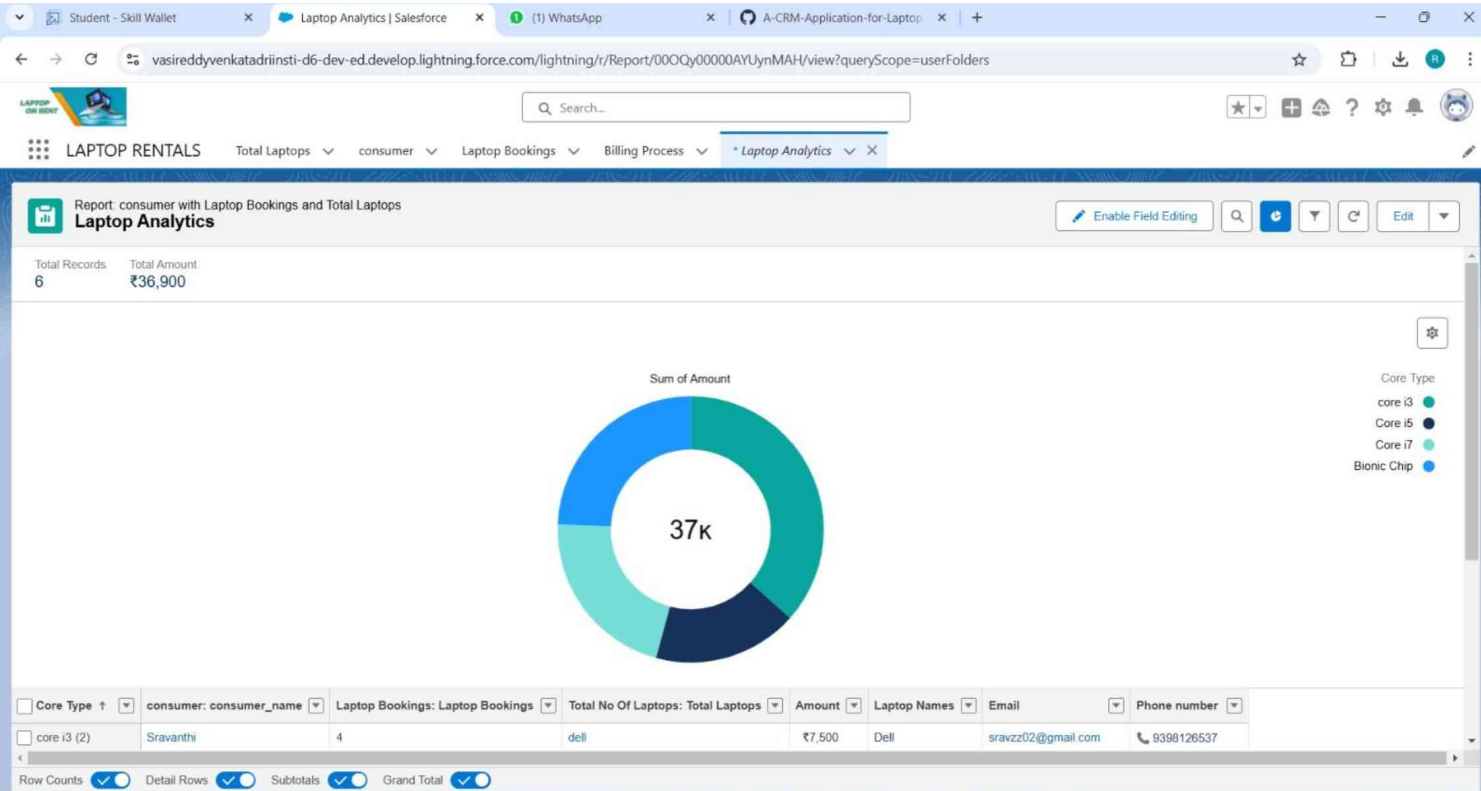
Student - Skill Wallet
Laptop Analytics | Salesforce
(1) WhatsApp
A-CRM-Application-for-Laptop

vasireddyvenkatadriinsti-d6-dev-ed.develop.lightning.force.com/lightning/r/Report/00OQy00000AYUynMAH/view?queryScope=userFolders

LAPTOP ON RENT

Search...

LAPTOP RENTALS
Total Laptops
consumer
Laptop Bookings
Billing Process
* Laptop Analytics

Report: consumer with Laptop Bookings and Total Laptops
Laptop Analytics

Enable Field Editing
Edit

Total Records
6
Total Amount
₹36,900

Sum of Amount

37K

Core Type
core i3
Core i5
Core i7
Bionic Chip

| Core Type ↑ | consumer: consumer_name | Laptop Bookings: Laptop Bookings | Total No Of Laptops: Total Laptops | Amount | Laptop Names | Email | Phone number |
|---|---|---|---|---|---|---|---|
| core i3 (2) | Sravanthi | 4 | dell | ₹7,500 | Dell | sravzz02@gmail.com | 9398126537 |

Row Counts
Detail Rows
Subtotals
Grand Total